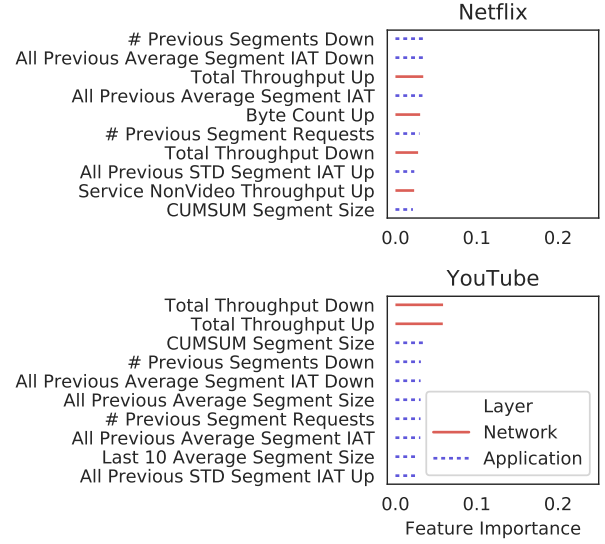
Netflix

# Previous Segments Down
All Previous Average Segment IAT Down
Total Throughput Up
All Previous Average Segment IAT
Byte Count Up
# Previous Segment Requests
Total Throughput Down
All Previous STD Segment IAT Up
Service NonVideo Throughput Up
CUMSUM Segment Size

0.0 0.1 0.2

YouTube

Total Throughput Down
Total Throughput Up
CUMSUM Segment Size
# Previous Segments Down
All Previous Average Segment IAT Down
All Previous Average Segment Size
# Previous Segment Requests
All Previous Average Segment IAT
Last 10 Average Segment Size
All Previous STD Segment IAT Up

Layer
Network
Application

0.0 0.1 0.2

Feature Importance